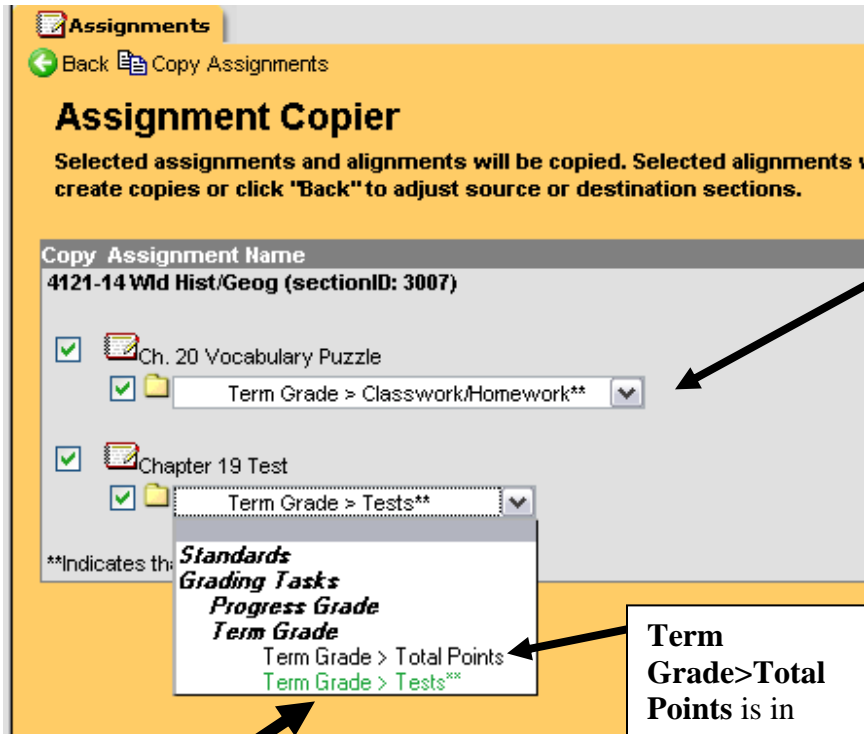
Assignments

Back Copy Assignments

Assignment Copier

Selected assignments and alignments will be copied. Selected alignments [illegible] create copies or click "Back" to adjust source or destination sections.

Copy Assignment Name

4121-14 Wld Hist/Geog (sectionID: 3007)

Ch. 20 Vocabulary Puzzle

Term Grade > Classwork/Homework**

Chapter 19 Test

Term Grade > Tests**

**Indicates th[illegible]

Standards
Grading Tasks
Progress Grade
Term Grade
Term Grade > Total Points
Term Grade > Tests**

Term Grade>Total Points is in